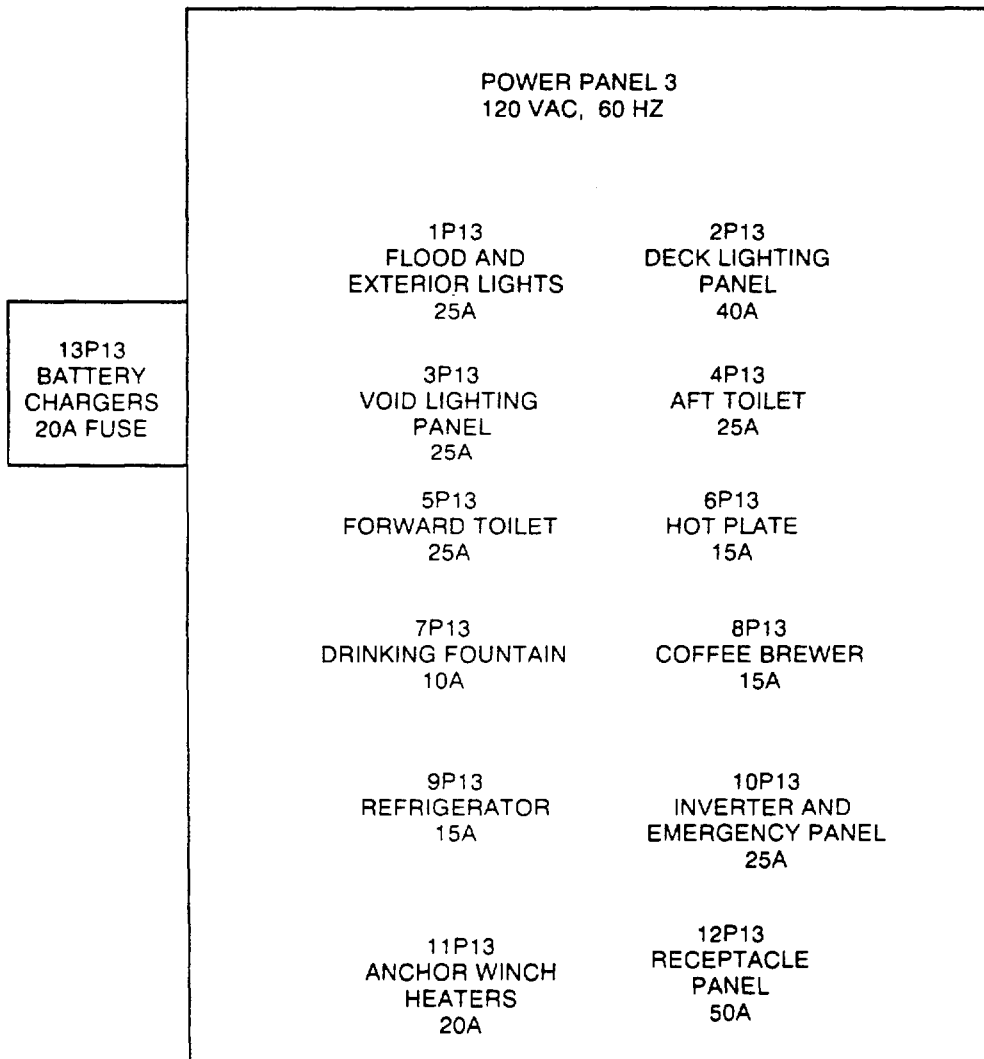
POWER PANEL 3
120 VAC, 60 HZ

13P13
BATTERY
CHARGERS
20A FUSE

1P13
FLOOD AND
EXTERIOR LIGHTS
25A

2P13
DECK LIGHTING
PANEL
40A

3P13
VOID LIGHTING
PANEL
25A

4P13
AFT TOILET
25A

5P13
FORWARD TOILET
25A

6P13
HOT PLATE
15A

7P13
DRINKING FOUNTAIN
10A

8P13
COFFEE BREWER
15A

9P13
REFRIGERATOR
15A

10P13
INVERTER AND
EMERGENCY PANEL
25A

11P13
ANCHOR WINCH
HEATERS
20A

12P13
RECEPTACLE
PANEL
50A